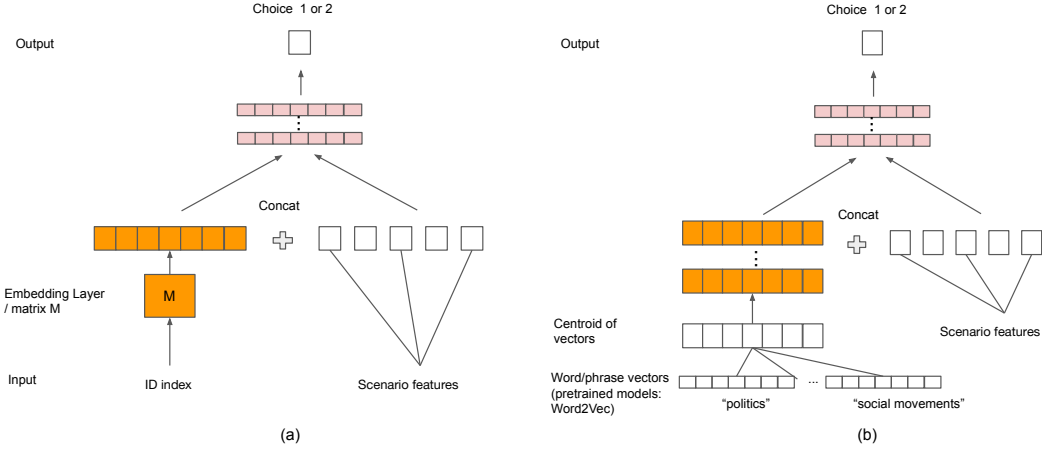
Choice 1 or 2

Output

Concat

Embedding Layer / matrix M

M

Input

ID index

Scenario features

(a)

Choice 1 or 2

Output

Concat

Centroid of vectors

Scenario features

Word/phrase vectors (pretrained models: Word2Vec)

...

“politics”

“social movements”

(b)